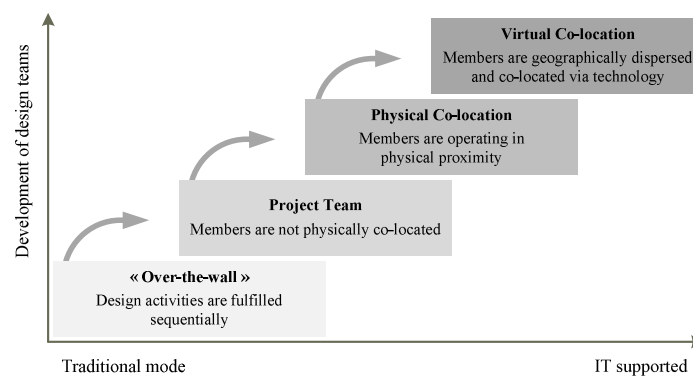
Development of design teams

Virtual Co-location
Members are geographically dispersed and co-located via technology

Physical Co-location
Members are operating in physical proximity

Project Team
Members are not physically co-located

« Over-the-wall »
Design activities are fulfilled sequentially

Traditional mode

IT supported